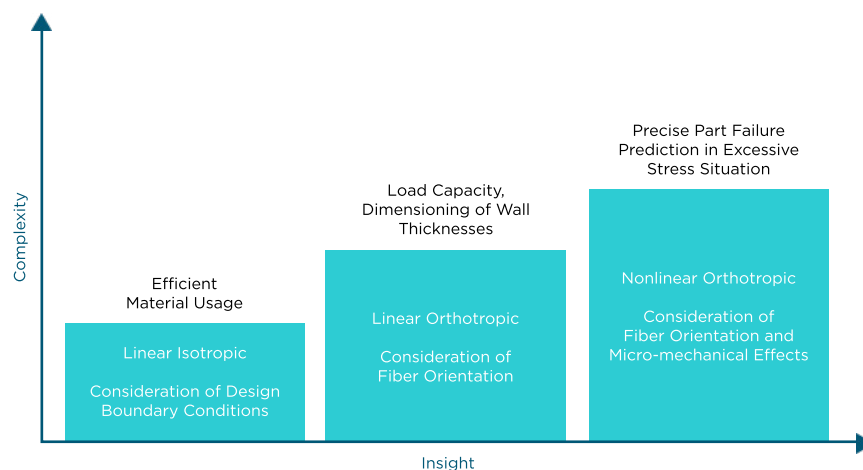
Complexity

Efficient Material Usage

Linear Isotropic

Consideration of Design Boundary Conditions

Load Capacity, Dimensioning of Wall Thicknesses

Linear Orthotropic

Consideration of Fiber Orientation

Precise Part Failure Prediction in Excessive Stress Situation

Nonlinear Orthotropic

Consideration of Fiber Orientation and Micro-mechanical Effects

Insight